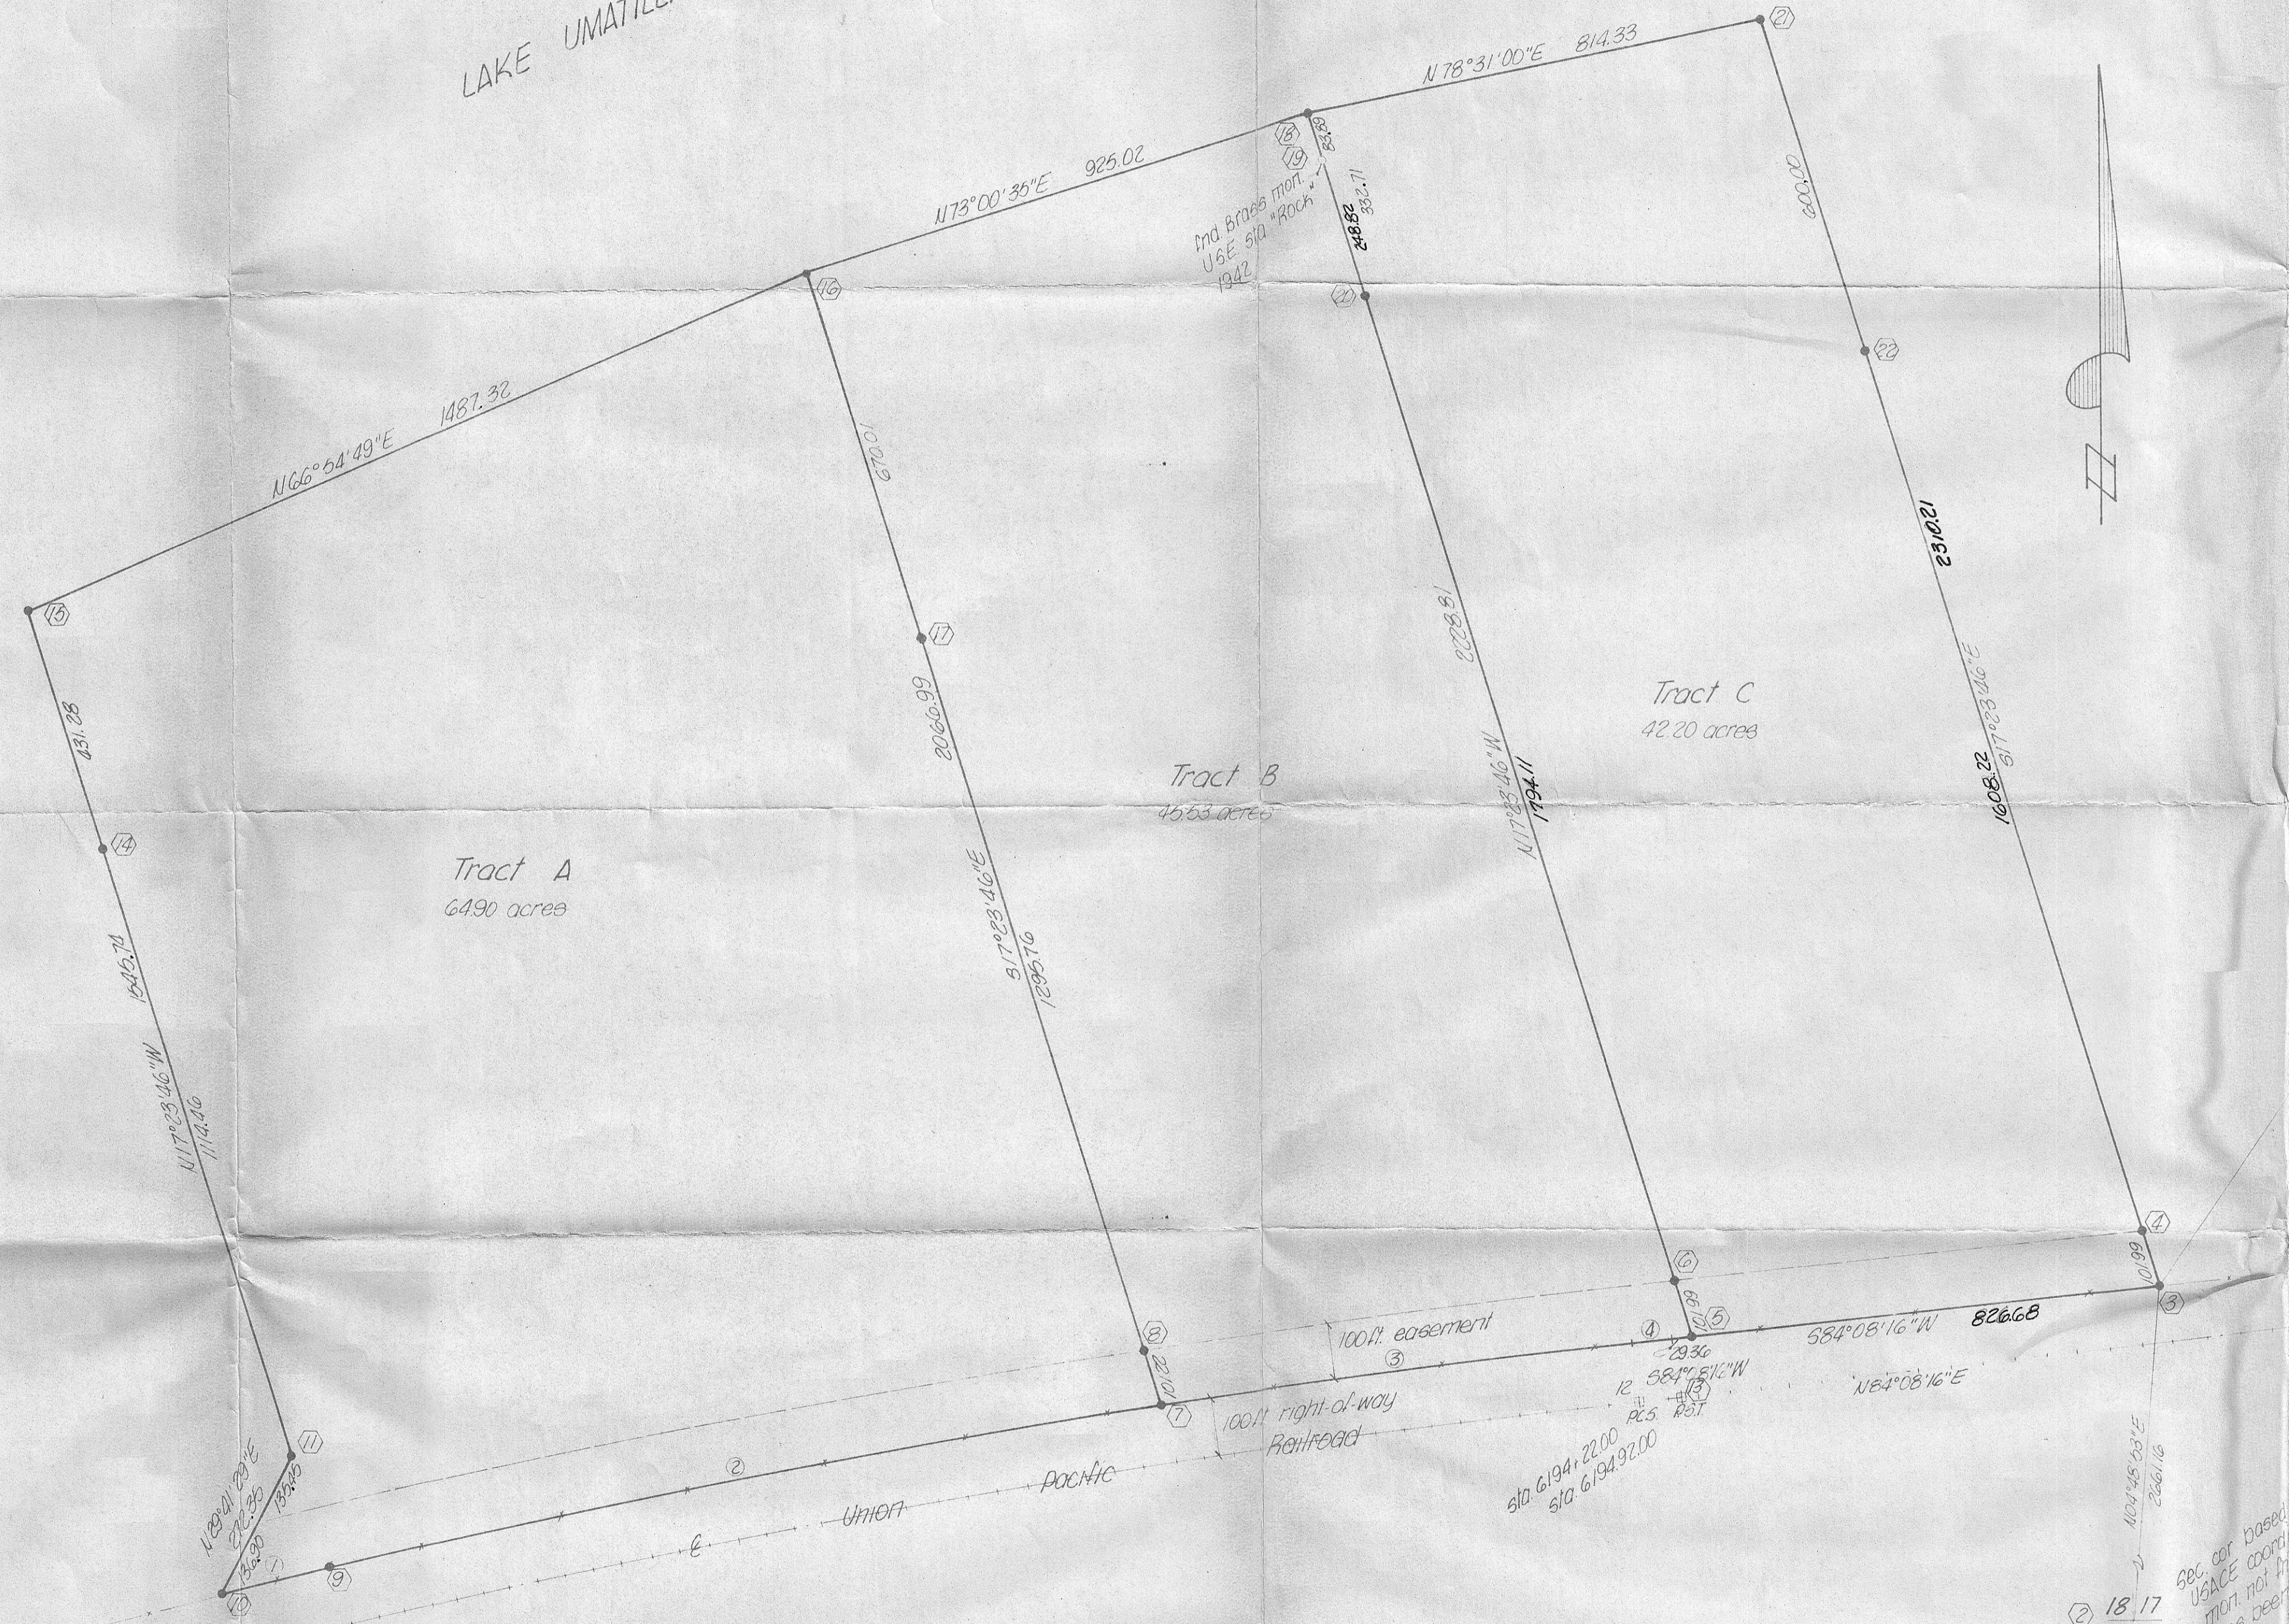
LAKE UMATILL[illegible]

N78°31'00"E 814.33

N73°00'35"E 925.02

N66°54'49"E 1487.32

Fnd Brass mon. U.S.E. sta "Rock" 1942

18
19
83.89
332.71
248.52
21
22
20
16
15
17
14
600.00
2310.21
670.01
2228.81
2060.99
831.88

Tract C
42.20 acres

Tract B
45.53 acres

Tract A
64.90 acres

S17°23'46"E
1608.22
N17°23'46"W
1794.11
S17°23'46"E
1295.76
N17°23'46"W 1625.74
1114.36

4
10.99
3
6
10.99
5
4
29.36
S84°08'16"W 826.68
N84°08'16"E
100 ft. easement
3
12. S84°08'16"W
13
P.C.S. P.S.T.
8
10.32
7
100 ft right-of-way
Railroad
sta. 6194+22.00
sta. 6194+97.00
N04°45'03"E
2641.16
2
Union Pacific
E
11
N29°41'29"E
272.30
134.15
134.90
1
9
10
Sec. cor based
USACE coord
mon. not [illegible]
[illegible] been
2 18 17